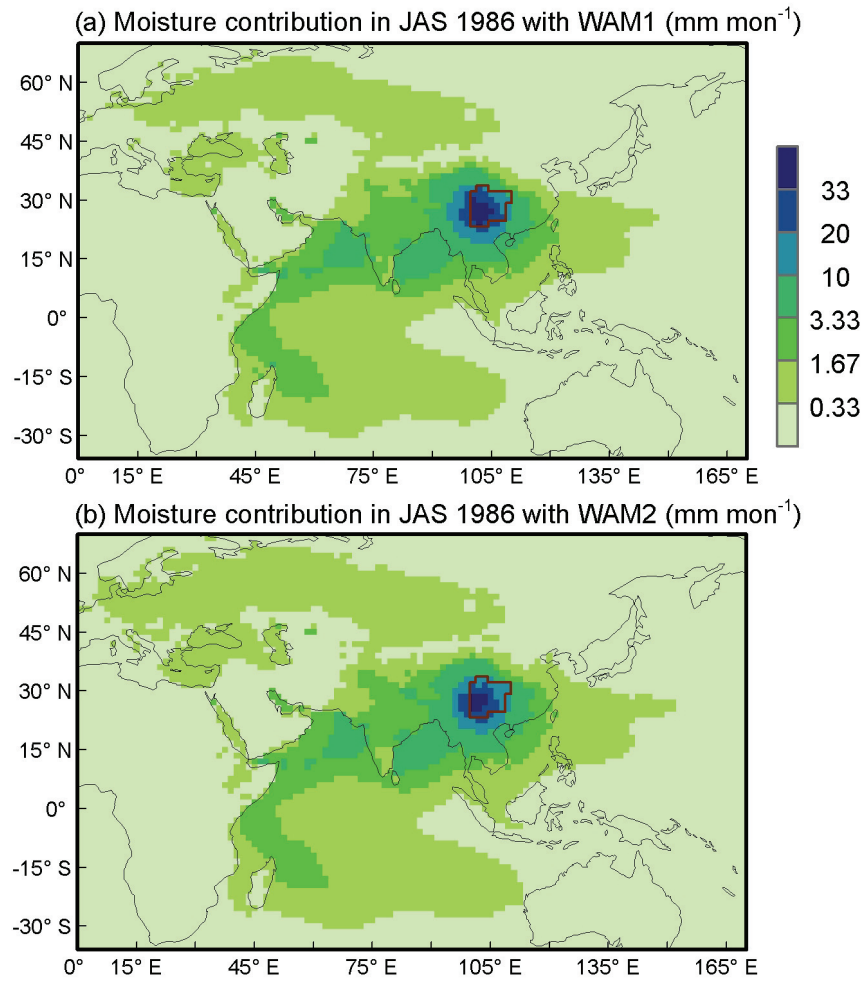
(a) Moisture contribution in JAS 1986 with WAM1 (mm mon$^{-1}$)

60° N
45° N
30° N
15° N
0°
-15° S
-30° S

0° 15° E 45° E 75° E 105° E 135° E 165° E

33
20
10
3.33
1.67
0.33

(b) Moisture contribution in JAS 1986 with WAM2 (mm mon$^{-1}$)

60° N
45° N
30° N
15° N
0°
-15° S
-30° S

0° 15° E 45° E 75° E 105° E 135° E 165° E